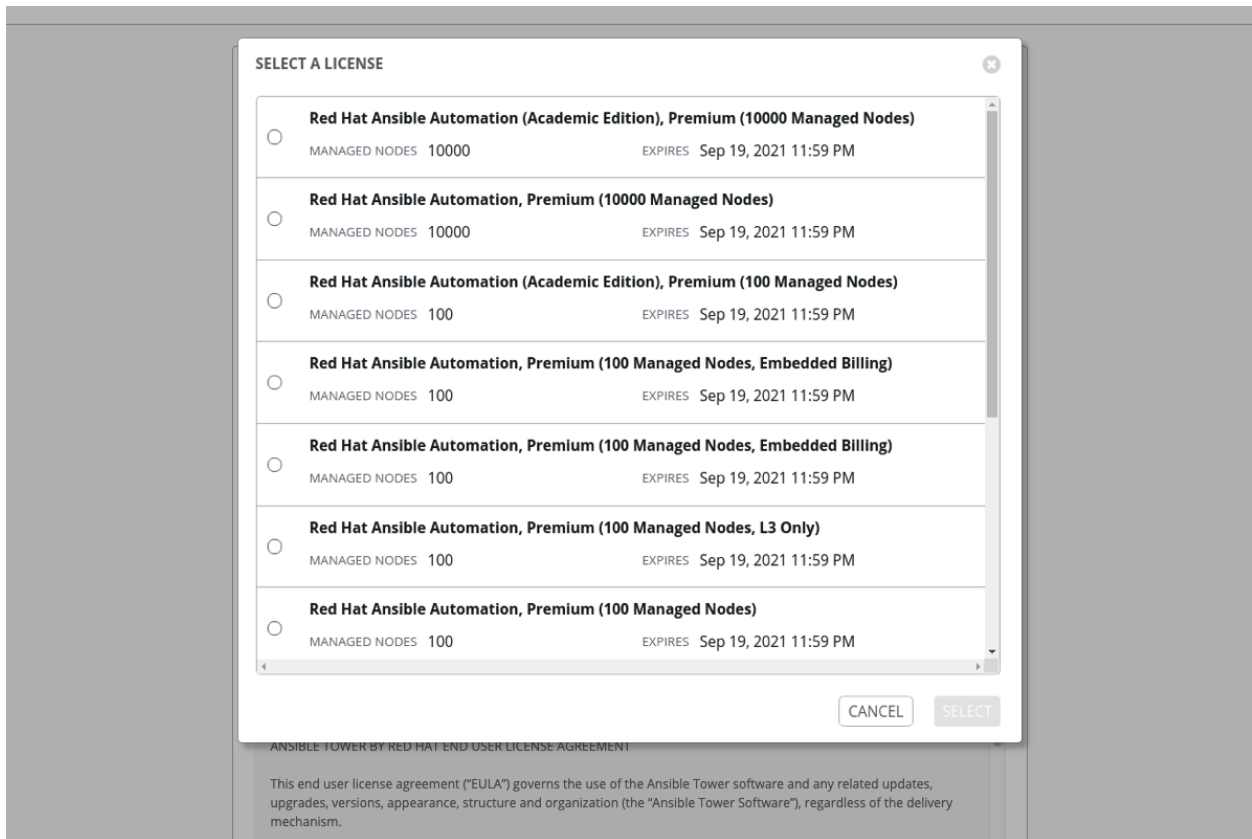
SELECT A LICENSE

Red Hat Ansible Automation (Academic Edition), Premium (10000 Managed Nodes)
MANAGED NODES 10000 EXPIRES Sep 19, 2021 11:59 PM

Red Hat Ansible Automation, Premium (10000 Managed Nodes)
MANAGED NODES 10000 EXPIRES Sep 19, 2021 11:59 PM

Red Hat Ansible Automation (Academic Edition), Premium (100 Managed Nodes)
MANAGED NODES 100 EXPIRES Sep 19, 2021 11:59 PM

Red Hat Ansible Automation, Premium (100 Managed Nodes, Embedded Billing)
MANAGED NODES 100 EXPIRES Sep 19, 2021 11:59 PM

Red Hat Ansible Automation, Premium (100 Managed Nodes, Embedded Billing)
MANAGED NODES 100 EXPIRES Sep 19, 2021 11:59 PM

Red Hat Ansible Automation, Premium (100 Managed Nodes, L3 Only)
MANAGED NODES 100 EXPIRES Sep 19, 2021 11:59 PM

Red Hat Ansible Automation, Premium (100 Managed Nodes)
MANAGED NODES 100 EXPIRES Sep 19, 2021 11:59 PM

CANCEL SELECT

ANSIBLE TOWER BY RED HAT END USER LICENSE AGREEMENT

This end user license agreement ("EULA") governs the use of the Ansible Tower software and any related updates, upgrades, versions, appearance, structure and organization (the "Ansible Tower Software"), regardless of the delivery mechanism.